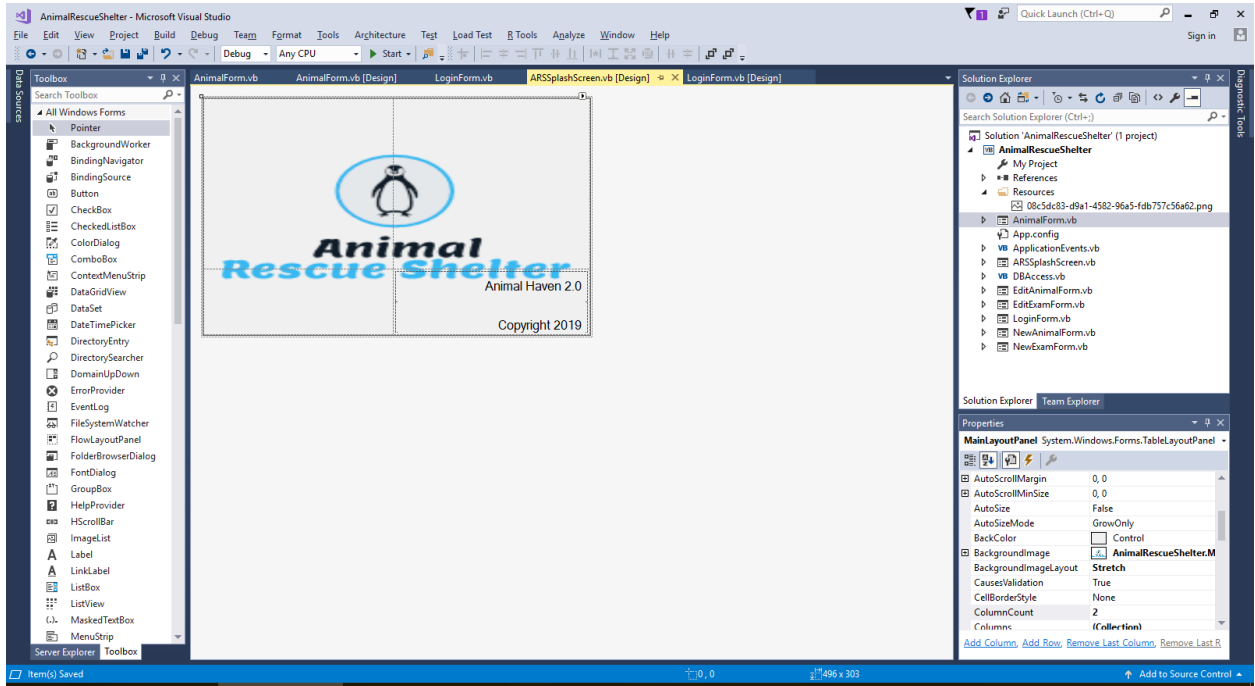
AnimalRescueShelter - Microsoft Visual Studio

Quick Launch (Ctrl+Q)

File Edit View Project Build Debug Team Format Tools Architecture Test Load Test R Tools Analyze Window Help

Sign in

Debug Any CPU Start

Data Sources

Toolbox

Search Toolbox

All Windows Forms
Pointer
BackgroundWorker
BindingNavigator
BindingSource
Button
CheckBox
CheckedListBox
ColorDialog
ComboBox
ContextMenuStrip
DataGridView
DataSet
DateTimePicker
DirectoryEntry
DirectorySearcher
DomainUpDown
ErrorProvider
EventLog
FileSystemWatcher
FlowLayoutPanel
FolderBrowserDialog
FontDialog
GroupBox
HelpProvider
HScrollBar
ImageList
Label
LinkLabel
ListBox
ListView
MaskedTextBox
MenuStrip

Server Explorer Toolbox

AnimalForm.vb AnimalForm.vb [Design] LoginForm.vb ARSSplashScreen.vb [Design] LoginForm.vb [Design]

Animal
Rescue Shelter
Animal Haven 2.0
Copyright 2019

Solution Explorer

Search Solution Explorer (Ctrl+;)

Solution 'AnimalRescueShelter' (1 project)
AnimalRescueShelter
My Project
References
Resources
08c5dc83-d9a1-4582-96a5-fdb757c56a62.png
AnimalForm.vb
App.config
ApplicationEvents.vb
ARSSplashScreen.vb
DBAccess.vb
EditAnimalForm.vb
EditExamForm.vb
LoginForm.vb
NewAnimalForm.vb
NewExamForm.vb

Solution Explorer Team Explorer

Properties

MainLayoutPanel System.Windows.Forms.TableLayoutPanel

| AutoScrollMargin | 0, 0 |
|---|---|
| AutoScrollMinSize | 0, 0 |
| AutoSize | False |
| AutoSizeMode | GrowOnly |
| BackColor | Control |
| BackgroundImage | AnimalRescueShelter.M |
| BackgroundImageLayout | Stretch |
| CausesValidation | True |
| CellBorderStyle | None |
| ColumnCount | 2 |
| Columns | (Collection) |

Add Column, Add Row, Remove Last Column, Remove Last R

Diagnostic Tools

Item(s) Saved 0 , 0 496 x 303 Add to Source Control